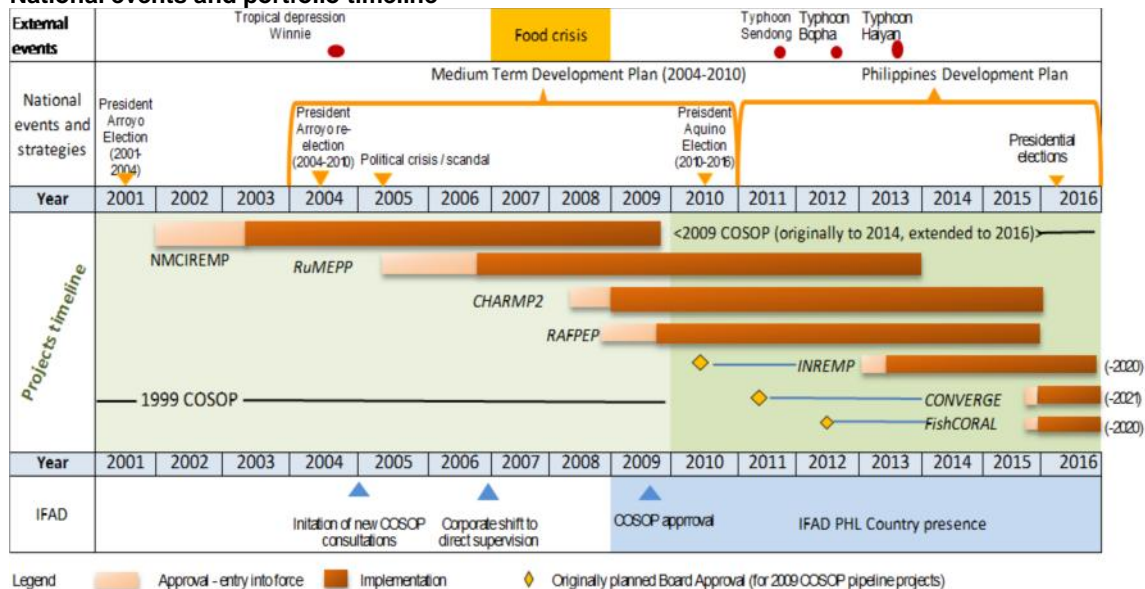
National events and portfolio timeline

| External events | Tropical depression Winnie | Food crisis | Typhoon Sendong | Typhoon Bopha | Typhoon Haiyan |
|---|---|---|---|---|---|

National events and strategies

Medium Term Development Plan (2004-2010)

Philippines Development Plan

President Arroyo Election (2001-2004)

President Arroyo re-election (2004-2010)

Political crisis / scandal

Preisdent Aquino Election (2010-2016)

Presidential elections

| Year | 2001 | 2002 | 2003 | 2004 | 2005 | 2006 | 2007 | 2008 | 2009 | 2010 | 2011 | 2012 | 2013 | 2014 | 2015 | 2016 |
|---|---|---|---|---|---|---|---|---|---|---|---|---|---|---|---|---|

Projects timeline

<2009 COSOP (originally to 2014, extended to 2016)>

NMCIREMP

RuMEPP

CHARMP2

RAFPEP

INREMP (-2020)

1999 COSOP

CONVERGE (-2021)

FishCORAL (-2020)

| Year | 2001 | 2002 | 2003 | 2004 | 2005 | 2006 | 2007 | 2008 | 2009 | 2010 | 2011 | 2012 | 2013 | 2014 | 2015 | 2016 |
|---|---|---|---|---|---|---|---|---|---|---|---|---|---|---|---|---|

IFAD

Initation of new COSOP consultations

Corporate shift to direct supervision

COSOP apprroval

IFAD PHL Country presence

Legend Approval - entry into force Implementation Originally planned Board Approval (for 2009 COSOP pipeline projects)